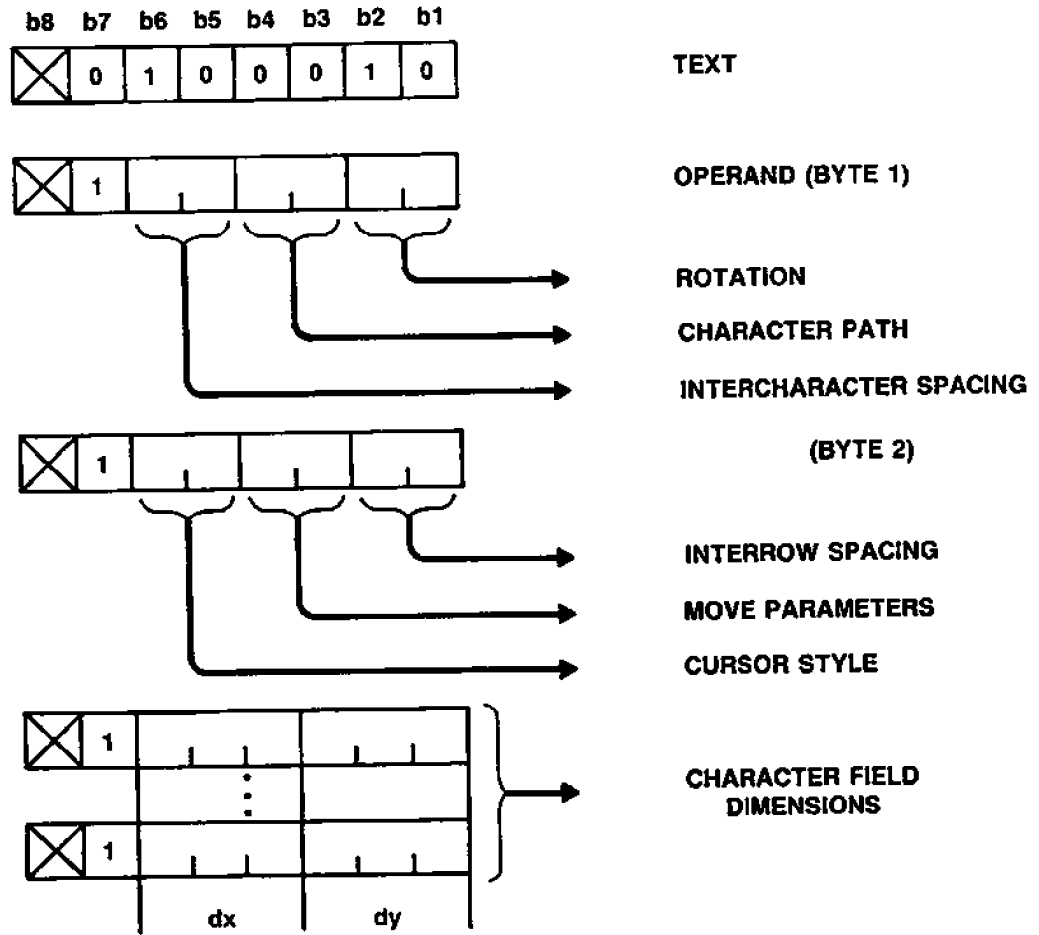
b8 b7 b6 b5 b4 b3 b2 b1

| | 0 | 1 | 0 | 0 | 0 | 1 | 0 |
|---|---|---|---|---|---|---|---|

TEXT

1

OPERAND (BYTE 1)

ROTATION

CHARACTER PATH

INTERCHARACTER SPACING

1

(BYTE 2)

INTERROW SPACING

MOVE PARAMETERS

CURSOR STYLE

1

1

CHARACTER FIELD DIMENSIONS

dx dy